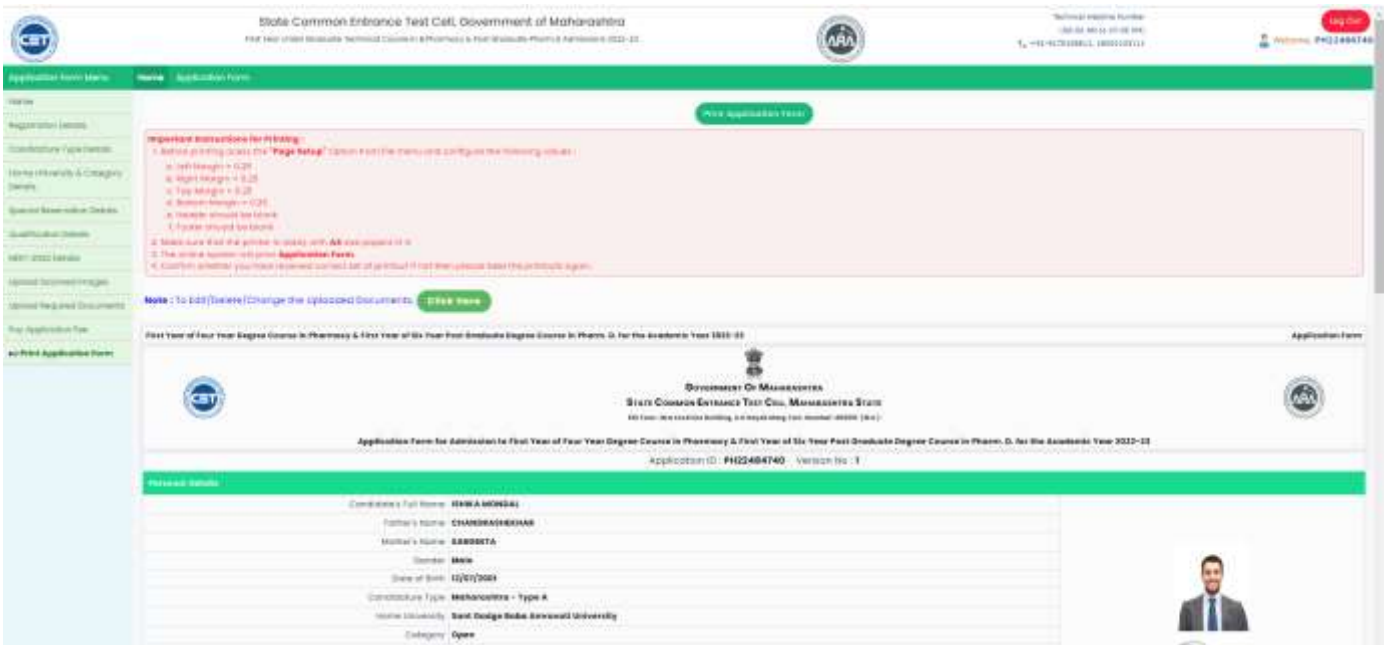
State Common Entrance Test Cell, Government of Maharashtra

First Year Under Graduate Technical Courses in Pharmacy & Post Graduate Pharm.D Admissions 2022-23

Technical Helpline Number
(10:00 AM to 06:00 PM)
+91-9175108612, 18002090191

Log Out

Welcome, PH22484740

Application Form Menu

Home

Application Form

Home
Registration Details
Candidature Type Details
Home University & Category Details
Special Reservation Details
Qualification Details
MHT-CET 2022 Details
Upload Scanned Images
Upload Required Documents
Pay Application Fee
Print Application Form

Print Application Form

Important Instructions for Printing :
1. Before printing press the "Page Setup" Option from the menu and configure the following values :
a. Left Margin = 0.25
b. Right Margin = 0.25
c. Top Margin = 0.25
d. Bottom Margin = 0.25
e. Header should be blank
f. Footer should be blank
2. Make sure that the printer is ready with A4 size papers in it.
3. The online system will print Application Form.
4. Confirm whether you have received correct set of printout if not then please take the printouts again.

Note : To Edit/Delete/Change the Uploaded Documents, Click Here

First Year of Four Year Degree Course in Pharmacy & First Year of Six Year Post Graduate Degree Course in Pharm. D. for the Academic Year 2022-23

Application Form

Government Of Maharashtra
State Common Entrance Test Cell, Maharashtra State

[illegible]

Application Form for Admission to First Year of Four Year Degree Course in Pharmacy & First Year of Six Year Post Graduate Degree Course in Pharm. D. for the Academic Year 2022-23

Application ID : PH22484740 Version No : 1

Personal Details

Candidate's Full Name ISHIKA MONDAL
Father's Name CHANDRASHEKHAR
Mother's Name SANGEETA
Gender Male
Date of Birth 12/07/2001
Candidature Type Maharashtra - Type A
Home University Sant Gadge Baba Amravati University
Category Open